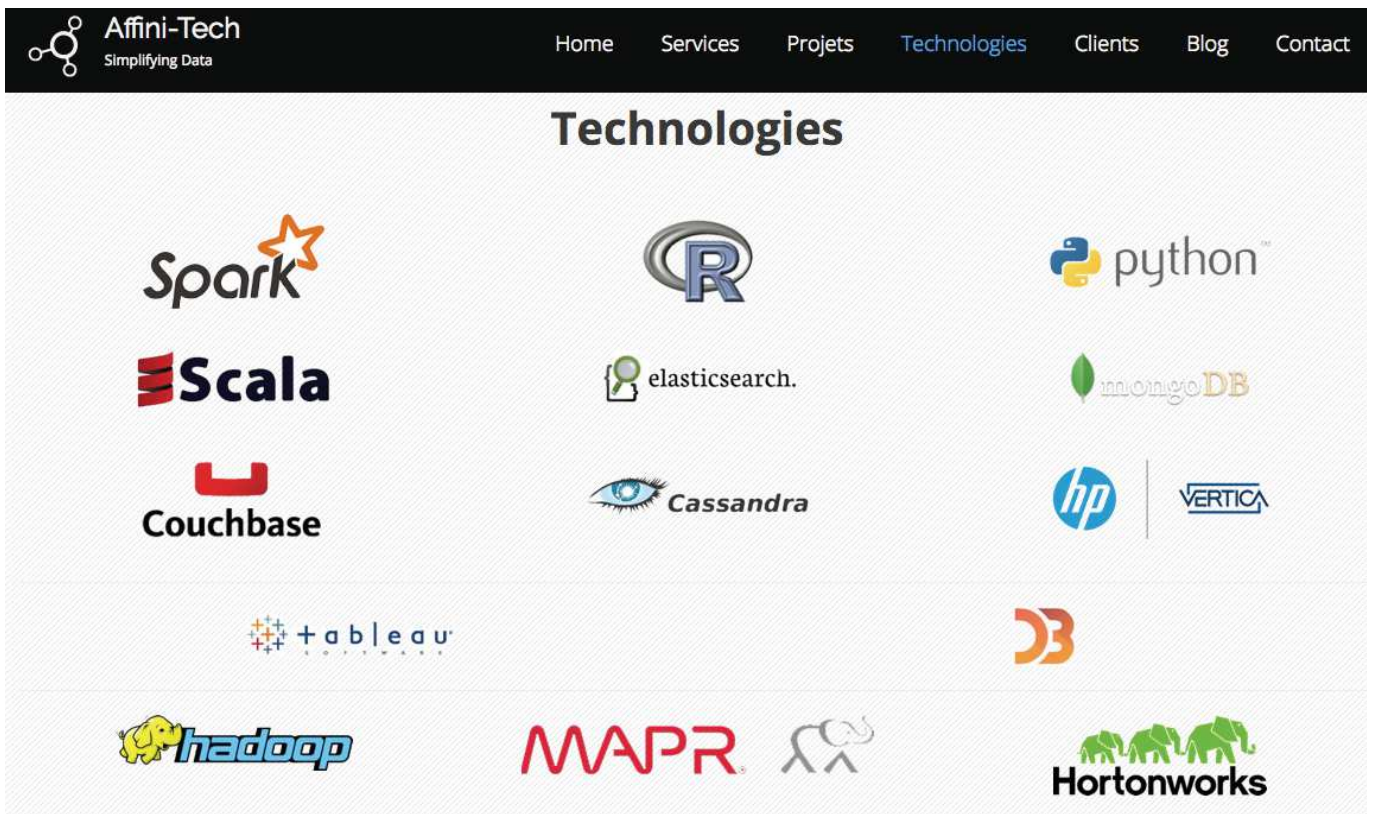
Affini-Tech
Simplifying Data

Home Services Projets Technologies Clients Blog Contact

Technologies

Spark

R

python

Scala

elasticsearch.

mongoDB

Couchbase

Cassandra

hp

VERTICA

tableau

D3

hadoop

MAPR

Hortonworks